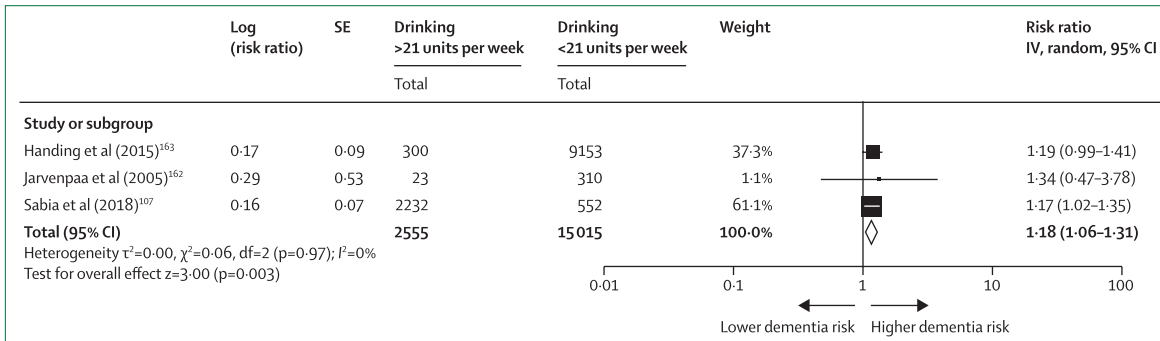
| | Log (risk ratio) | SE | Drinking >21 units per week | Drinking <21 units per week | Weight | Risk ratio IV, random, 95% CI |
|---|---|---|---|---|---|---|
| | | | Total | Total | | |
| **Study or subgroup** | | | | | | |
| Handing et al (2015)$^{163}$ | 0·17 | 0·09 | 300 | 9153 | 37·3% | 1·19 (0·99–1·41) |
| Jarvenpaa et al (2005)$^{162}$ | 0·29 | 0·53 | 23 | 310 | 1·1% | 1·34 (0·47–3·78) |
| Sabia et al (2018)$^{107}$ | 0·16 | 0·07 | 2232 | 552 | 61·1% | 1·17 (1·02–1·35) |
| **Total (95% CI)** | | | **2555** | **15 015** | **100·0%** | **1·18 (1·06–1·31)** |

Heterogeneity $\tau^2$=0·00, $\chi^2$=0·06, df=2 (p=0·97); $I^2$=0%
Test for overall effect z=3·00 (p=0·003)

0·01 0·1 1 10 100

Lower dementia risk Higher dementia risk